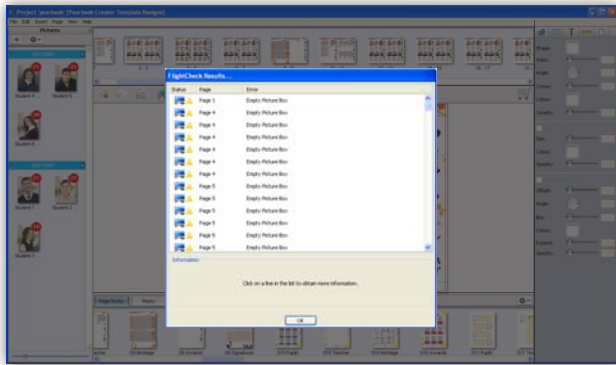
Project 'yearbook' (Yearbook Creator Template Designs)
File Edit Insert Page View Help
Pictures
Student 4
Student 5
Student 6
Student 1
Student 2
Student 3

FlightCheck Results...
| Status | Page | Error |
|---|---|---|
| | Page 1 | Empty Picture Box |
| | Page 4 | Empty Picture Box |
| | Page 4 | Empty Picture Box |
| | Page 4 | Empty Picture Box |
| | Page 4 | Empty Picture Box |
| | Page 4 | Empty Picture Box |
| | Page 4 | Empty Picture Box |
| | Page 5 | Empty Picture Box |
| | Page 5 | Empty Picture Box |
| | Page 5 | Empty Picture Box |
| | Page 5 | Empty Picture Box |
| | Page 5 | Empty Picture Box |
| | Page 5 | Empty Picture Box |

Information
Click on a line in the list to obtain more information.
OK

Page Styles
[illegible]
S5 Montage
S6 Awards
S8 Signatures
S10 Pupils
S10 Teacher
S10 Montage
S10 Awards
S11 Pupils
S11 Tea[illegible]